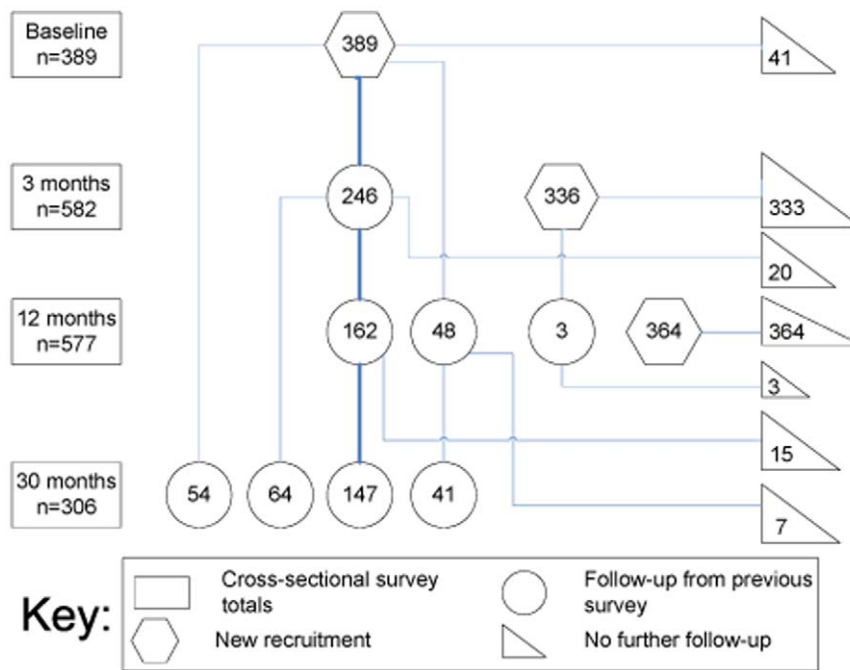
Baseline
n=389

389

41

3 months
n=582

246

336

333

20

12 months
n=577

162

48

3

364

364

3

15

30 months
n=306

54

64

147

41

7

Key:

Cross-sectional survey totals

Follow-up from previous survey

New recruitment

No further follow-up